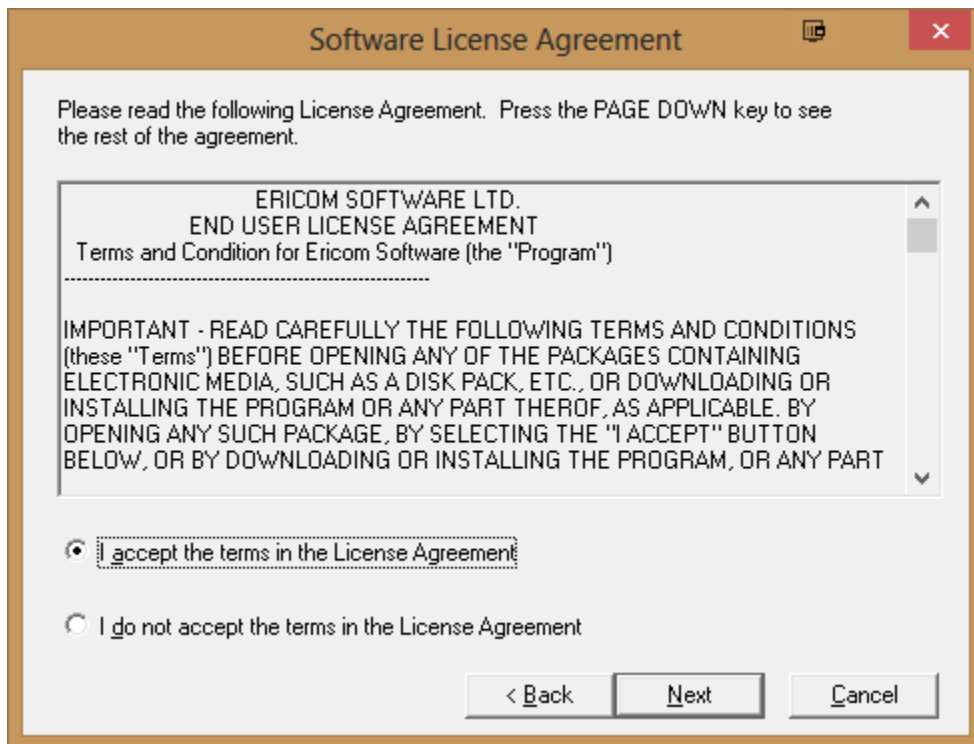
Software License Agreement

Please read the following License Agreement. Press the PAGE DOWN key to see the rest of the agreement.

ERICOM SOFTWARE LTD.
END USER LICENSE AGREEMENT
Terms and Condition for Ericom Software (the "Program")
------------------------------------------------------------

IMPORTANT - READ CAREFULLY THE FOLLOWING TERMS AND CONDITIONS (these "Terms") BEFORE OPENING ANY OF THE PACKAGES CONTAINING ELECTRONIC MEDIA, SUCH AS A DISK PACK, ETC., OR DOWNLOADING OR INSTALLING THE PROGRAM OR ANY PART THEROF, AS APPLICABLE. BY OPENING ANY SUCH PACKAGE, BY SELECTING THE "I ACCEPT" BUTTON BELOW, OR BY DOWNLOADING OR INSTALLING THE PROGRAM, OR ANY PART

I accept the terms in the License Agreement

I do not accept the terms in the License Agreement

< Back

Next

Cancel